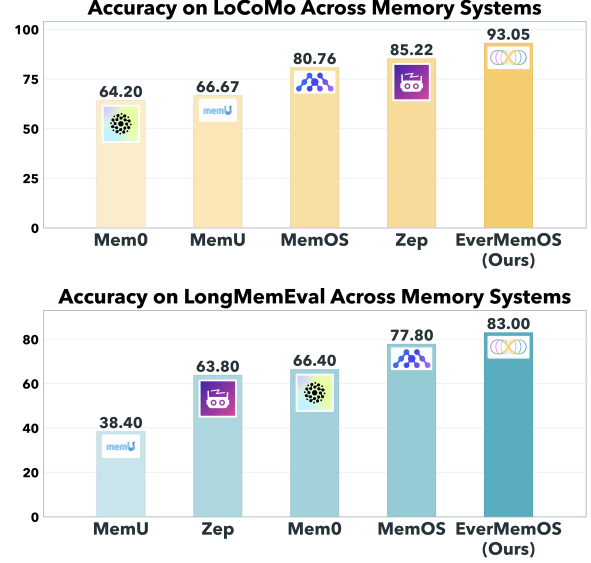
Accuracy on LoCoMo Across Memory Systems

100
75
50
25
0

64.20
66.67
80.76
85.22
93.05

memU

Mem0
MemU
MemOS
Zep
EverMemOS (Ours)

Accuracy on LongMemEval Across Memory Systems

80
60
40
20
0

38.40
63.80
66.40
77.80
83.00

memU

MemU
Zep
Mem0
MemOS
EverMemOS (Ours)